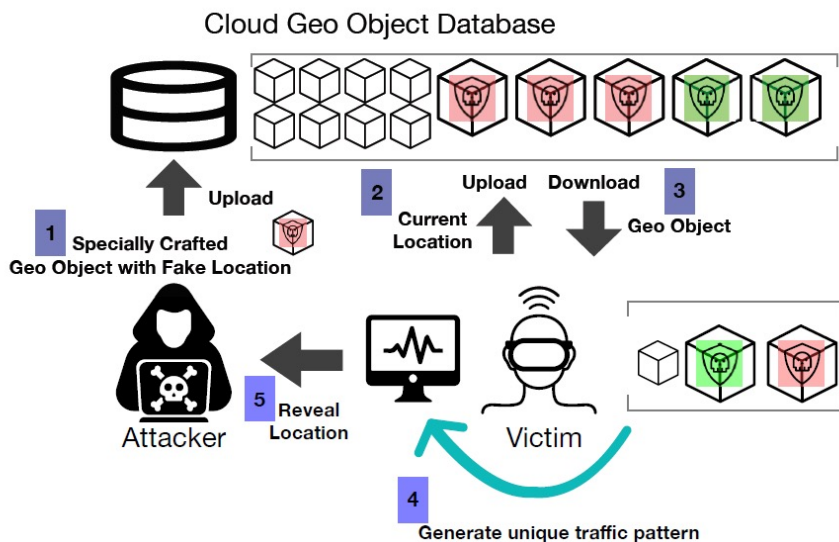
Cloud Geo Object Database

Upload

1 Specially Crafted Geo Object with Fake Location

2 Current Location

Upload

Download

3 Geo Object

Attacker

5 Reveal Location

Victim

4 Generate unique traffic pattern